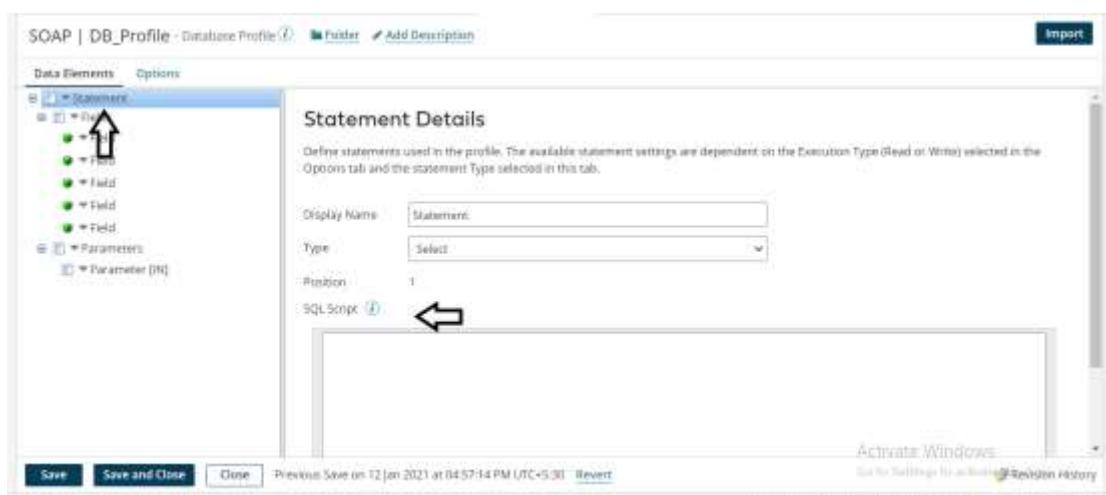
SOAP | DB_Profile - Database Profile ⓘ Folder Add Description

Import

Data Elements Options

Statement
Fields
Field
Field
Field
Field
Field
Parameters
Parameter [IN]

Statement Details

Define statements used in the profile. The available statement settings are dependent on the Execution Type (Read or Write) selected in the Options tab and the statement Type selected in this tab.

Display Name Statement

Type Select

Position 1

SQL Script ⓘ

Activate Windows
Go to Settings to activate Windows.

Save Save and Close Close Previous Save on 12 Jan 2021 at 04:57:14 PM UTC+5:30 Revert Revision History